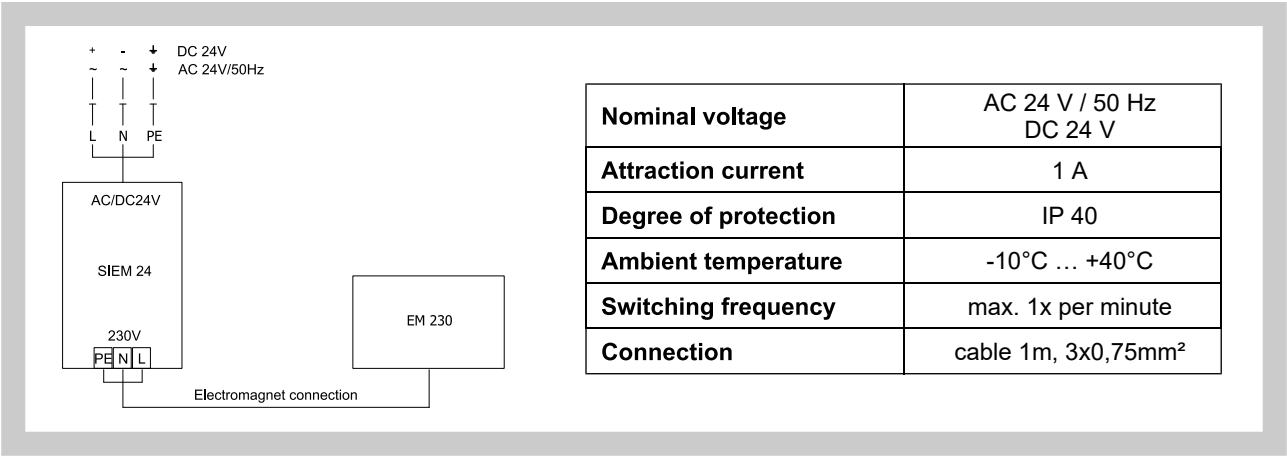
+ - ⏚ DC 24V
~ ~ ⏚ AC 24V/50Hz

L N PE

AC/DC24V

SIEM 24

230V

PE N L

EM 230

Electromagnet connection

| Nominal voltage | AC 24 V / 50 Hz DC 24 V |
|---|---|
| Attraction current | 1 A |
| Degree of protection | IP 40 |
| Ambient temperature | -10°C … +40°C |
| Switching frequency | max. 1x per minute |
| Connection | cable 1m, 3x0,75mm² |